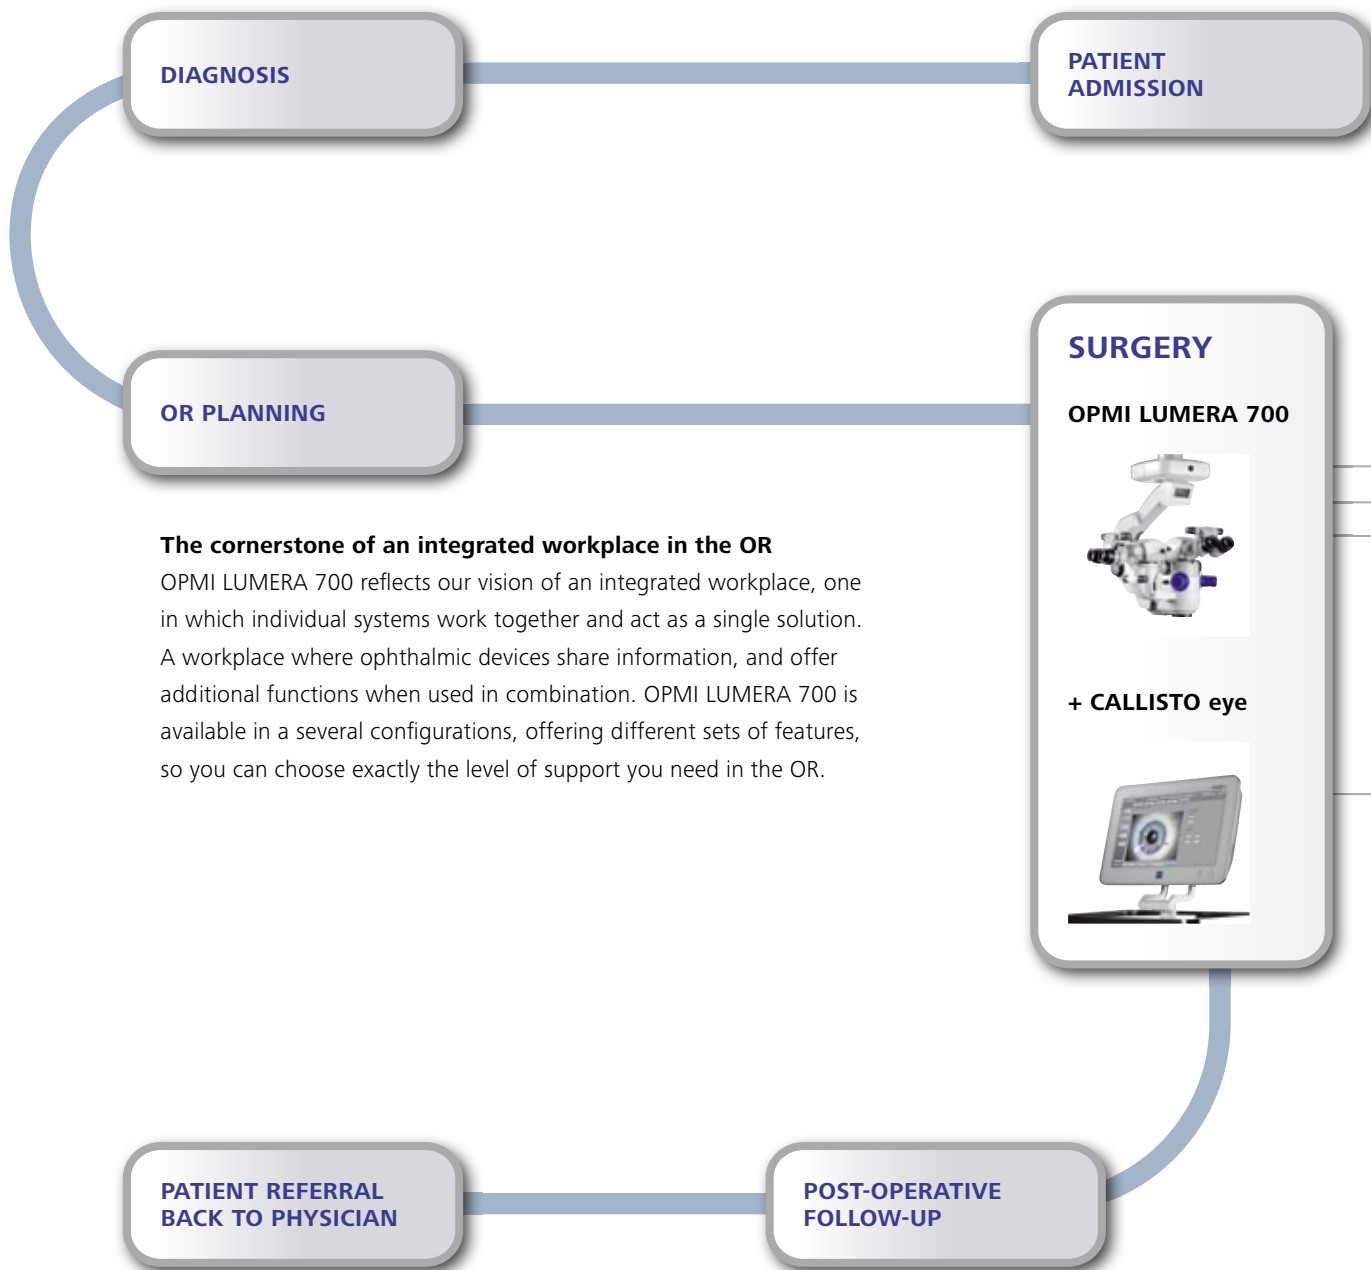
DIAGNOSIS

PATIENT ADMISSION

SURGERY

OPMI LUMERA 700

OR PLANNING

The cornerstone of an integrated workplace in the OR
OPMI LUMERA 700 reflects our vision of an integrated workplace, one in which individual systems work together and act as a single solution. A workplace where ophthalmic devices share information, and offer additional functions when used in combination. OPMI LUMERA 700 is available in a several configurations, offering different sets of features, so you can choose exactly the level of support you need in the OR.

+ CALLISTO eye

PATIENT REFERRAL BACK TO PHYSICIAN

POST-OPERATIVE FOLLOW-UP